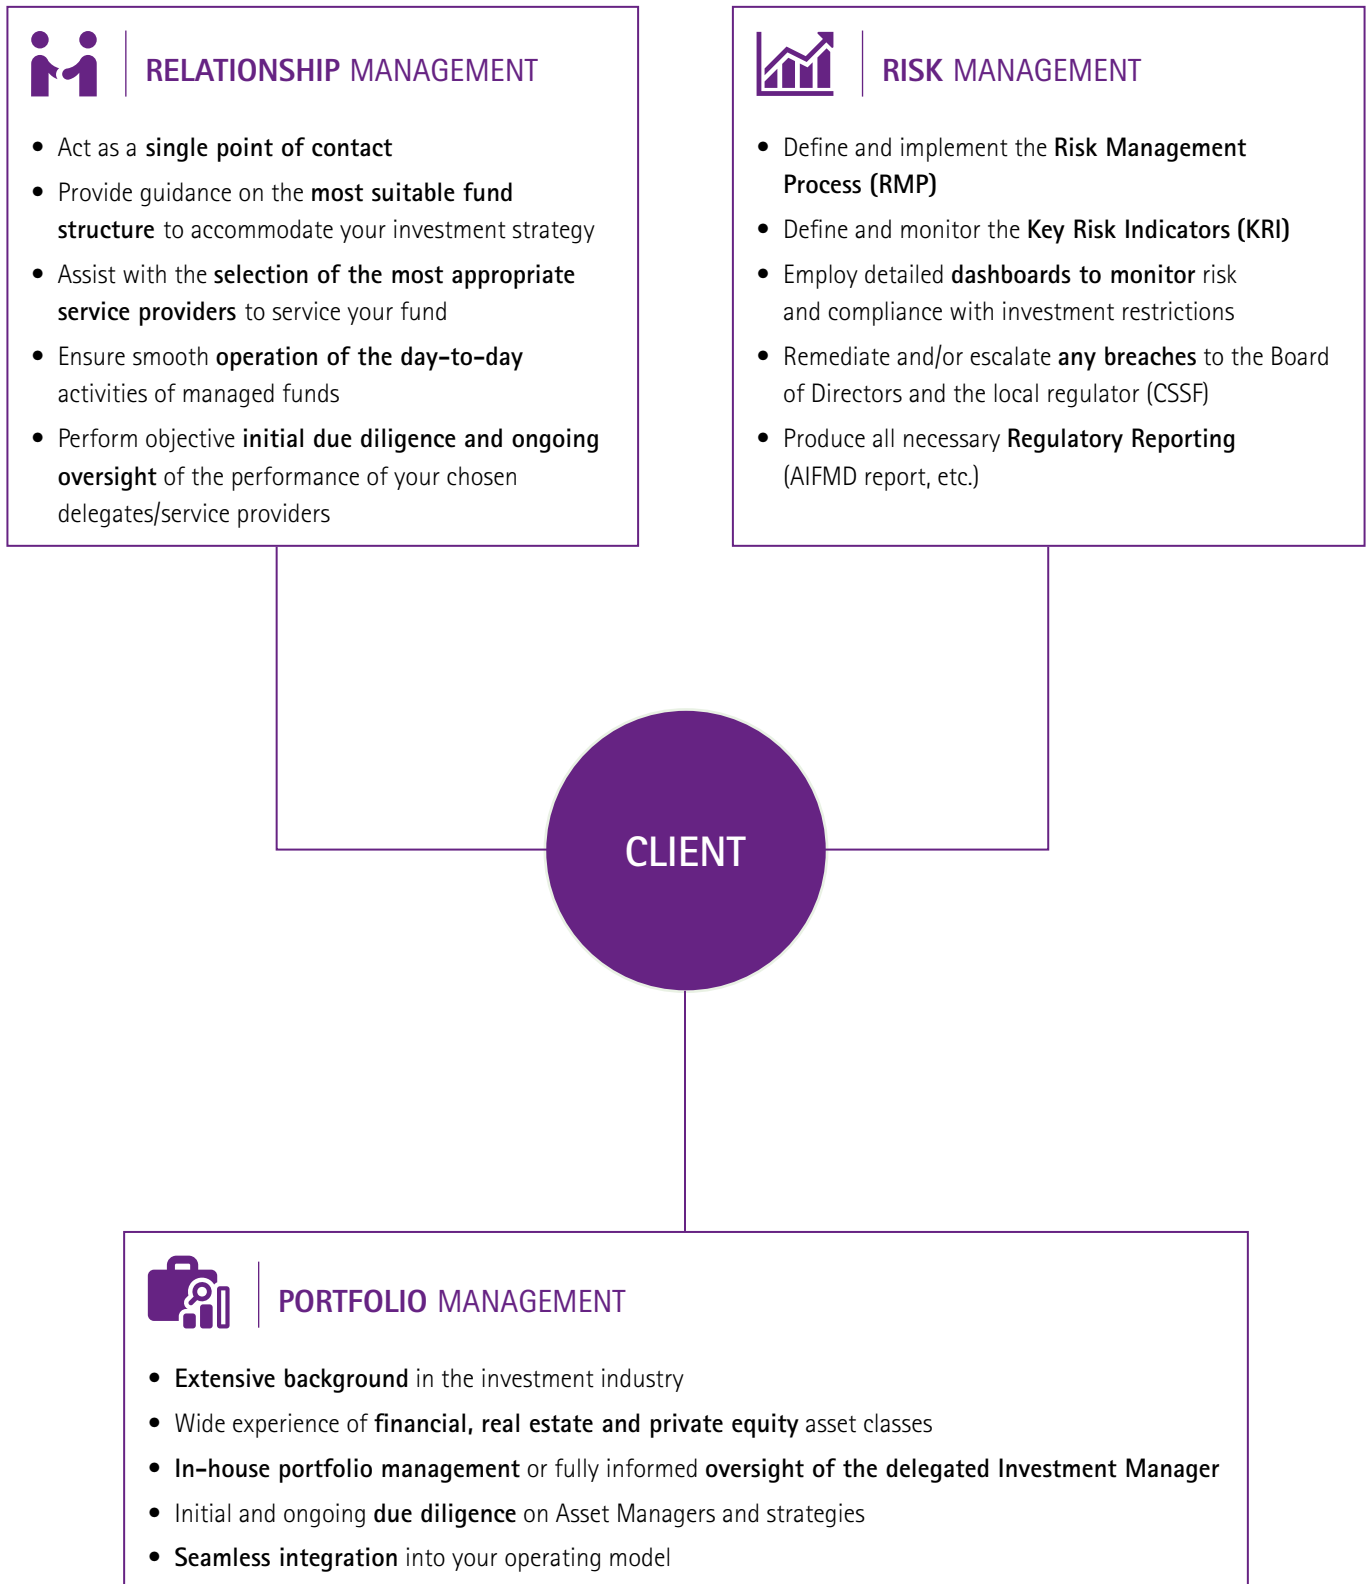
RELATIONSHIP MANAGEMENT

- Act as a single point of contact
- Provide guidance on the most suitable fund structure to accommodate your investment strategy
- Assist with the selection of the most appropriate service providers to service your fund
- Ensure smooth operation of the day-to-day activities of managed funds
- Perform objective initial due diligence and ongoing oversight of the performance of your chosen delegates/service providers

RISK MANAGEMENT

- Define and implement the Risk Management Process (RMP)
- Define and monitor the Key Risk Indicators (KRI)
- Employ detailed dashboards to monitor risk and compliance with investment restrictions
- Remediate and/or escalate any breaches to the Board of Directors and the local regulator (CSSF)
- Produce all necessary Regulatory Reporting (AIFMD report, etc.)

CLIENT

PORTFOLIO MANAGEMENT

- Extensive background in the investment industry
- Wide experience of financial, real estate and private equity asset classes
- In-house portfolio management or fully informed oversight of the delegated Investment Manager
- Initial and ongoing due diligence on Asset Managers and strategies
- Seamless integration into your operating model